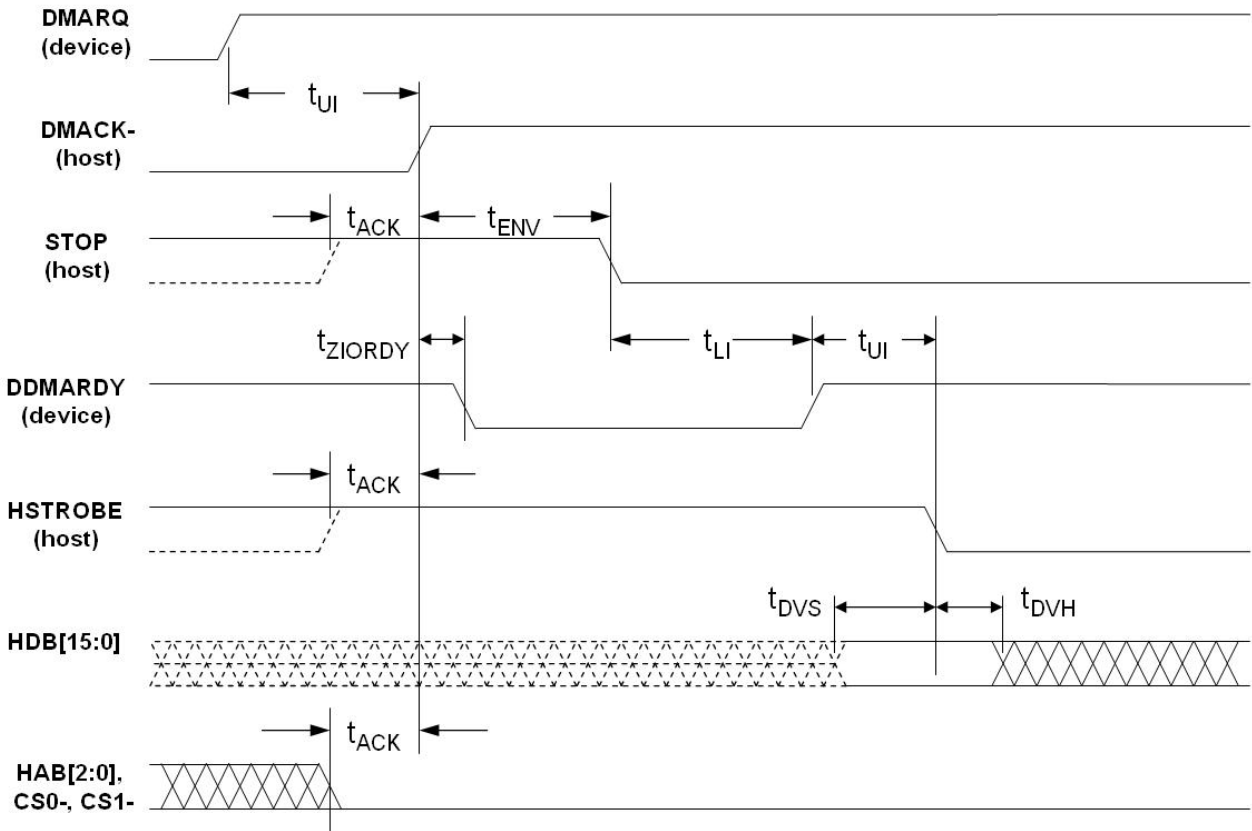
DMARQ
(device)

$t_{UI}$

DMACK-
(host)

$t_{ACK}$

$t_{ENV}$

STOP
(host)

$t_{ZIORDY}$

$t_{LI}$

$t_{UI}$

DDMARDY
(device)

$t_{ACK}$

HSTROBE
(host)

$t_{DVS}$

$t_{DVH}$

HDB[15:0]

$t_{ACK}$

HAB[2:0],
CS0-, CS1-